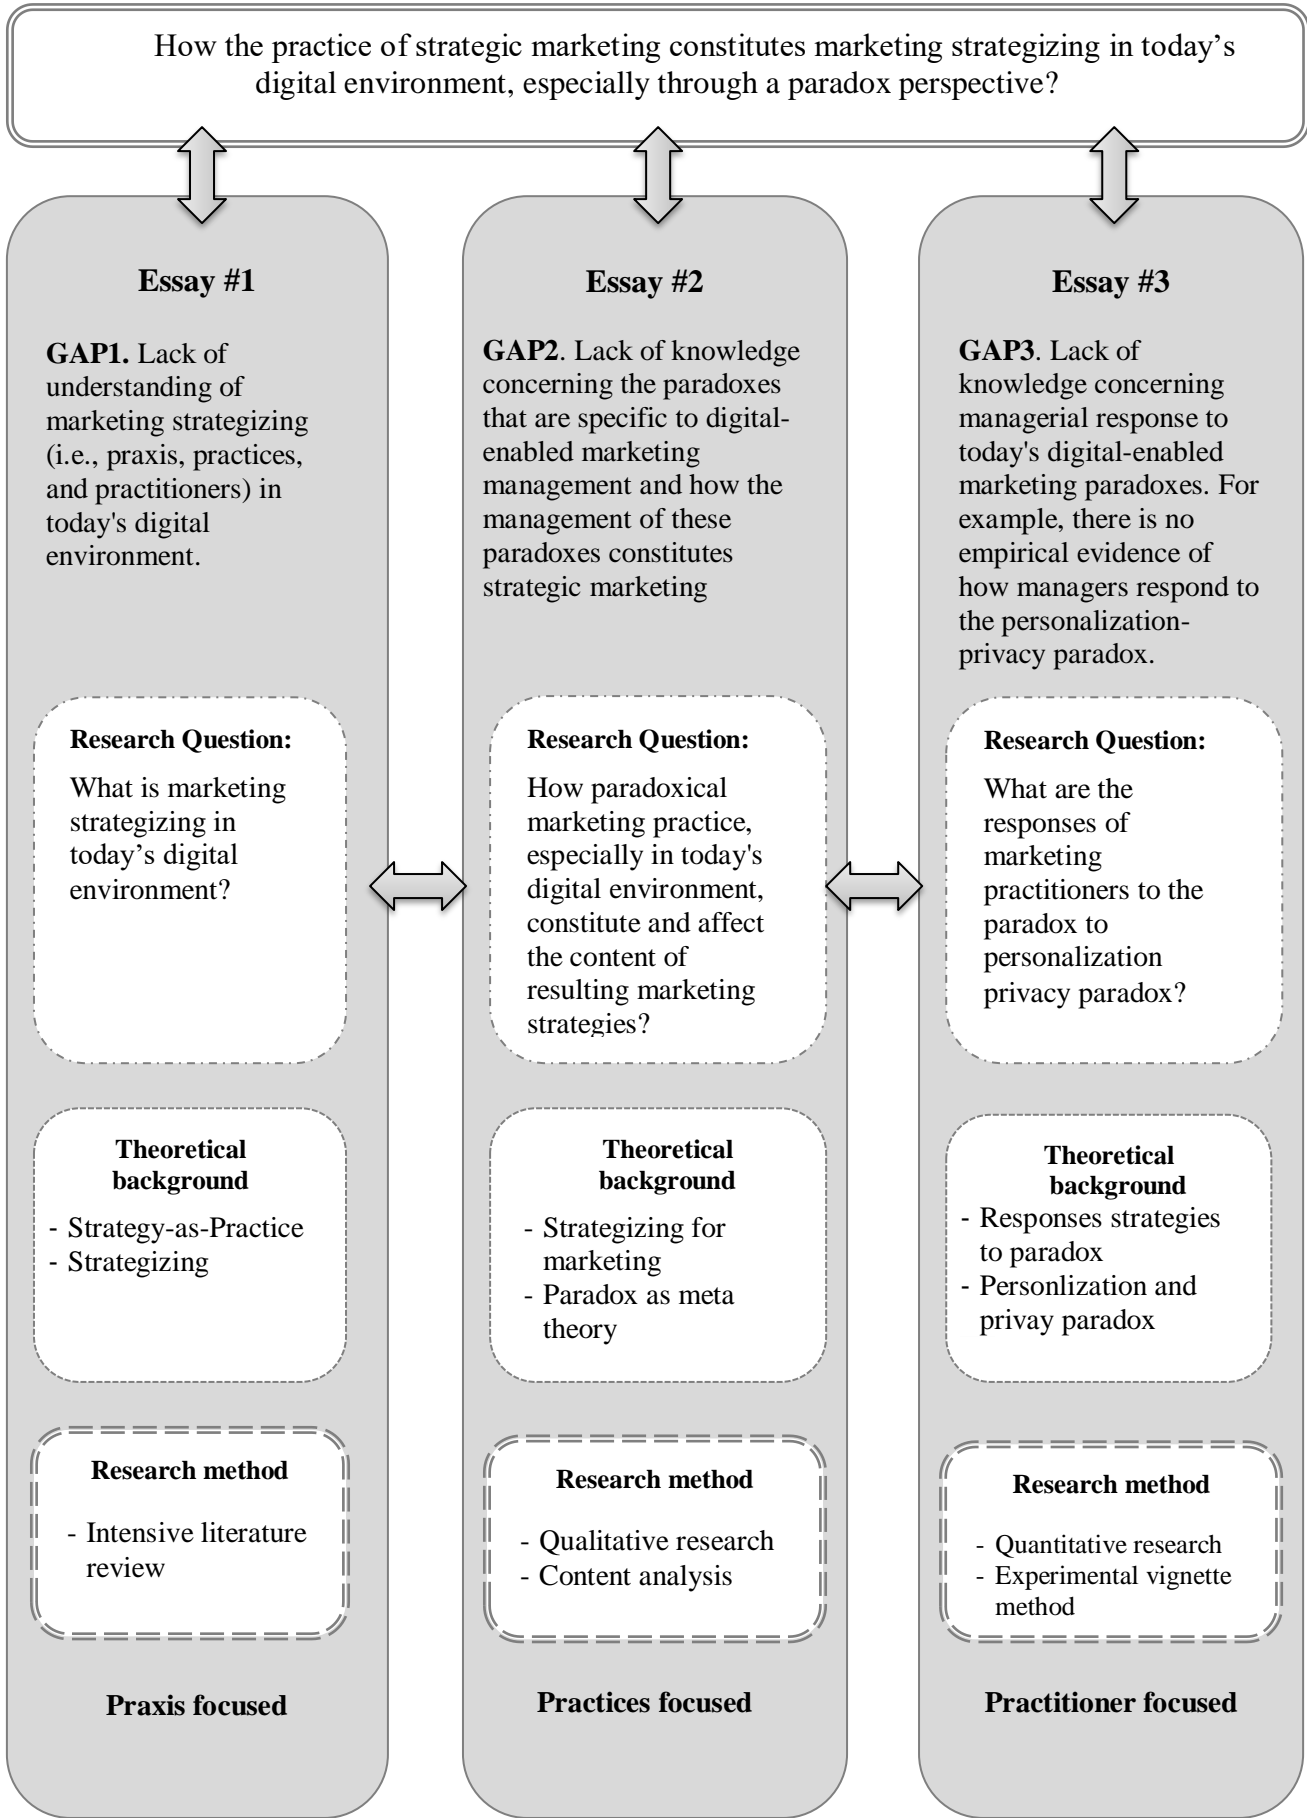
How the practice of strategic marketing constitutes marketing strategizing in today's digital environment, especially through a paradox perspective?

Essay #1

GAP1. Lack of understanding of marketing strategizing (i.e., praxis, practices, and practitioners) in today's digital environment.

Research Question:

What is marketing strategizing in today's digital environment?

Theoretical background

- Strategy-as-Practice
- Strategizing

Research method

- Intensive literature review

Praxis focused

Essay #2

GAP2. Lack of knowledge concerning the paradoxes that are specific to digital-enabled marketing management and how the management of these paradoxes constitutes strategic marketing

Research Question:

How paradoxical marketing practice, especially in today's digital environment, constitute and affect the content of resulting marketing strategies?

Theoretical background

- Strategizing for marketing
- Paradox as meta theory

Research method

- Qualitative research
- Content analysis

Practices focused

Essay #3

GAP3. Lack of knowledge concerning managerial response to today's digital-enabled marketing paradoxes. For example, there is no empirical evidence of how managers respond to the personalization-privacy paradox.

Research Question:

What are the responses of marketing practitioners to the paradox to personalization privacy paradox?

Theoretical background

- Responses strategies to paradox
- Personlization and privay paradox

Research method

- Quantitative research
- Experimental vignette method

Practitioner focused